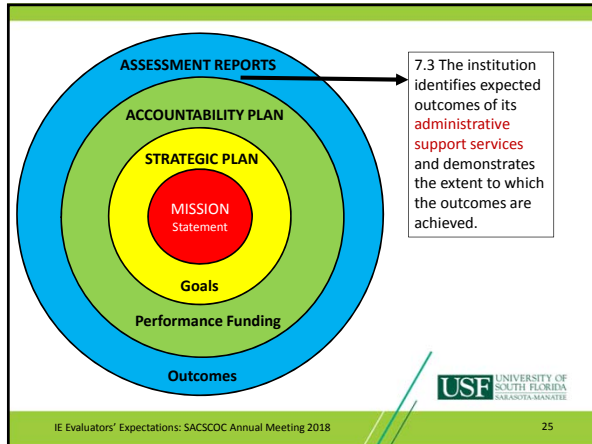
ASSESSMENT REPORTS

ACCOUNTABILITY PLAN

STRATEGIC PLAN

MISSION
Statement

Goals

Performance Funding

Outcomes

7.3 The institution identifies expected outcomes of its administrative support services and demonstrates the extent to which the outcomes are achieved.

USF UNIVERSITY OF SOUTH FLORIDA SARASOTA-MANATEE

IE Evaluators' Expectations: SACSCOC Annual Meeting 2018

25